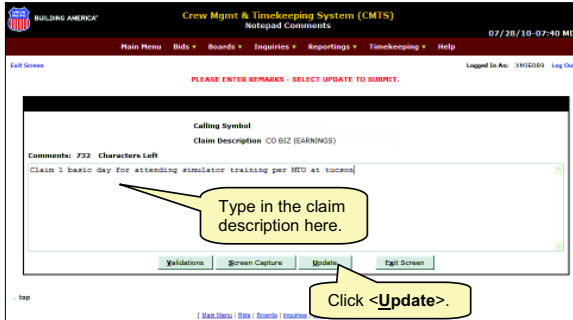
BUILDING AMERICA®

Crew Mgmt & Timekeeping System (CMTS)
Notepad Comments

07/28/10-07:40 MD

Main Menu | Bids ▾ | Boards ▾ | Inquiries ▾ | Reportings ▾ | Timekeeping ▾ | Help

Exit Screen

Logged In As: XMIE089 Log Out

PLEASE ENTER REMARKS - SELECT UPDATE TO SUBMIT.

Calling Symbol

Claim Description CO BIZ (EARNINGS)

Comments: 732 Characters Left

Claim 1 basic day for attending simulator training per MTO at tucson

Type in the claim description here.

Validations | Screen Capture | Update | Exit Screen

top

Click <**Update**>.

[ Main Menu | Bids | Boards | Inquiries |